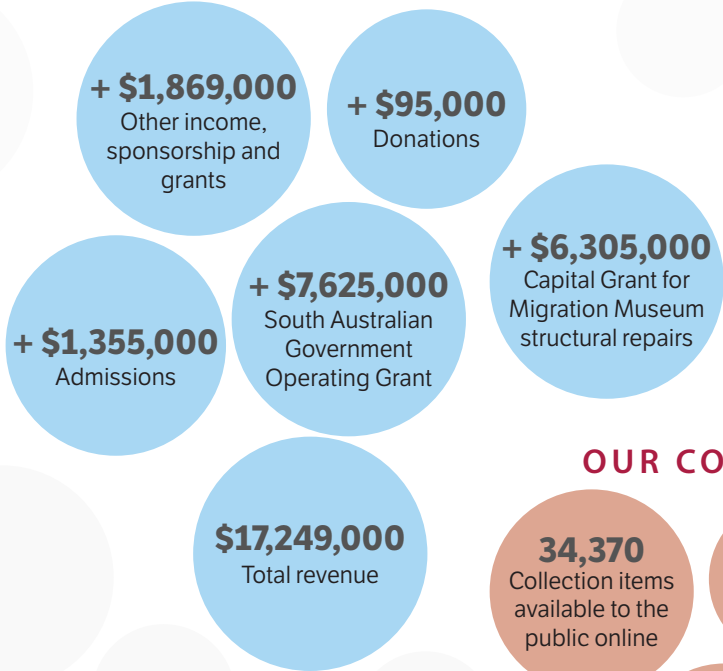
+ $1,869,000
Other income, sponsorship and grants

+ $95,000
Donations

+ $6,305,000
Capital Grant for Migration Museum structural repairs

+ $7,625,000
South Australian Government Operating Grant

+ $1,355,000
Admissions

OUR CO

$17,249,000
Total revenue

34,370
Collection items available to the public online